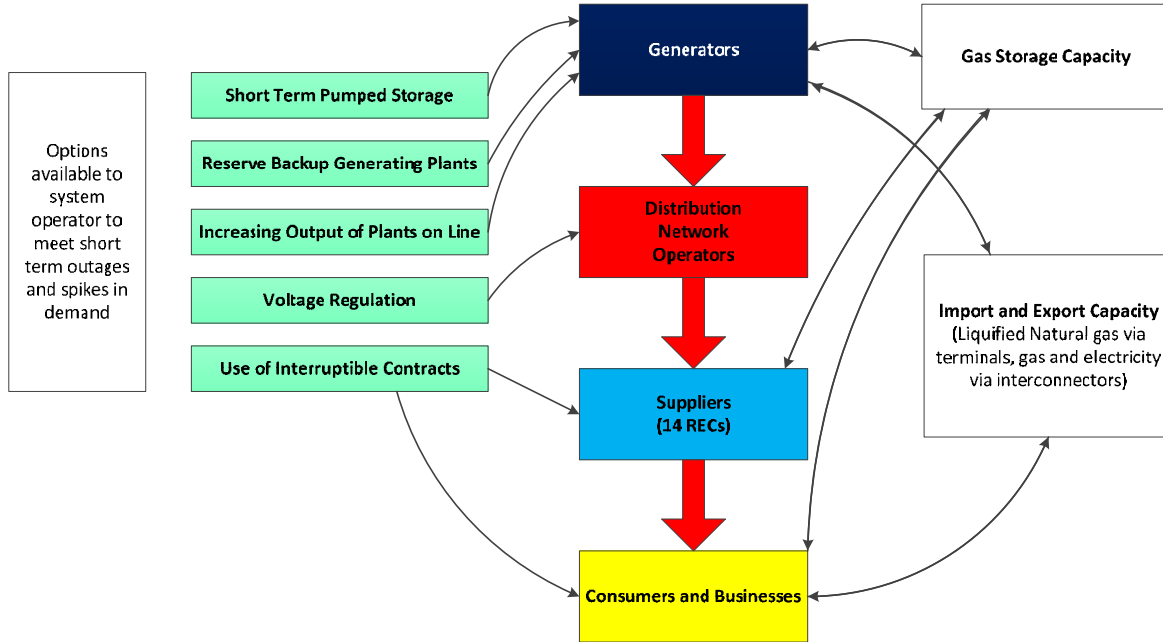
Options available to system operator to meet short term outages and spikes in demand

Short Term Pumped Storage

Reserve Backup Generating Plants

Increasing Output of Plants on Line

Voltage Regulation

Use of Interruptible Contracts

Generators

Distribution Network Operators

Suppliers (14 RECs)

Consumers and Businesses

Gas Storage Capacity

Import and Export Capacity (Liquified Natural gas via terminals, gas and electricity via interconnectors)